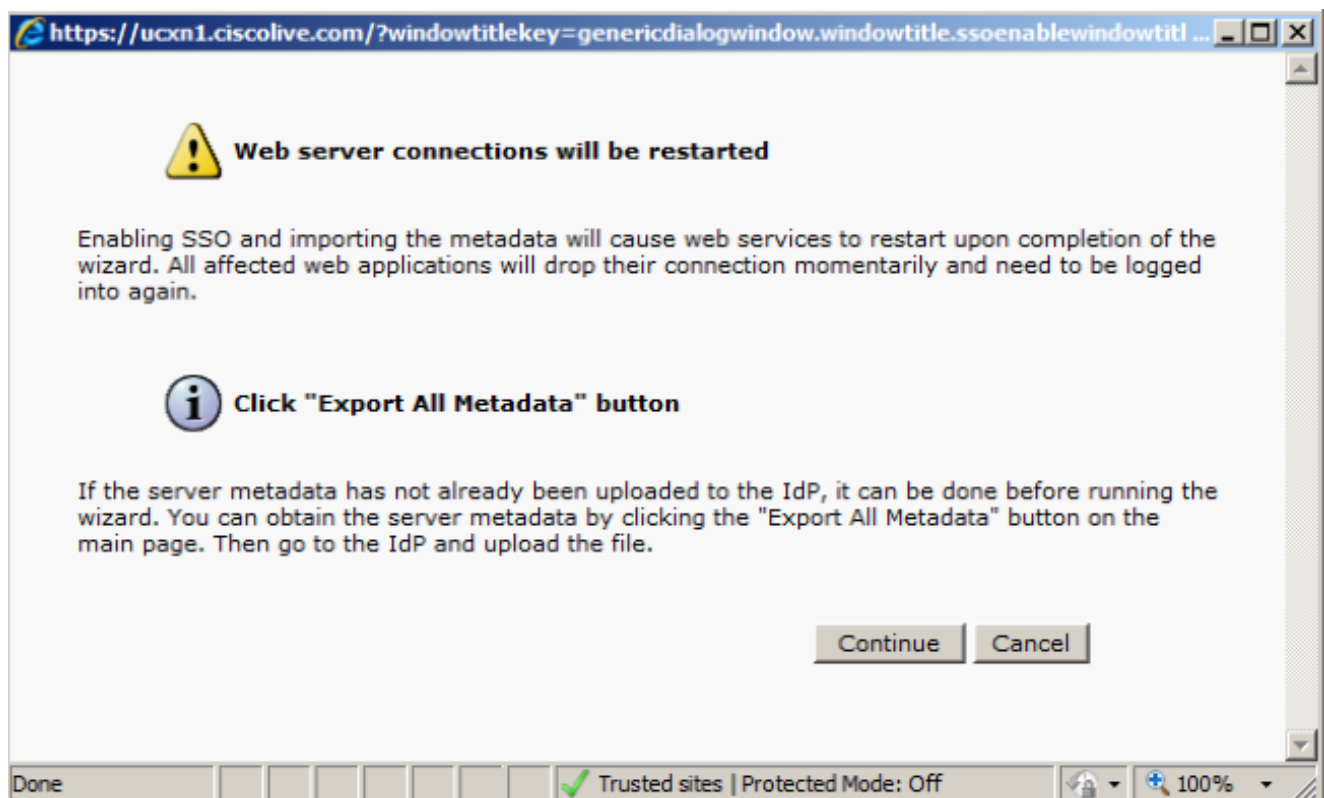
https://ucxn1.ciscolive.com/?windowtitlekey=genericdialogwindow.windowtitle.ssoenablewindowtitl ...

Web server connections will be restarted

Enabling SSO and importing the metadata will cause web services to restart upon completion of the wizard. All affected web applications will drop their connection momentarily and need to be logged into again.

Click "Export All Metadata" button

If the server metadata has not already been uploaded to the IdP, it can be done before running the wizard. You can obtain the server metadata by clicking the "Export All Metadata" button on the main page. Then go to the IdP and upload the file.

Continue Cancel

Done

Trusted sites | Protected Mode: Off

100%